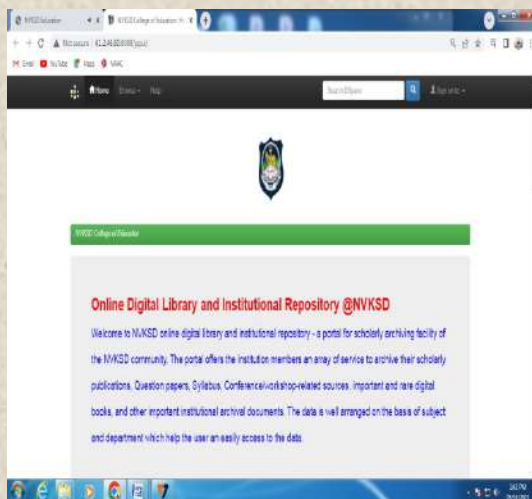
NVKSD College of Education

Online Digital Library and Institutional Repository @NVKSD

Welcome to NVKSD online digital library and institutional repository - a portal for scholarly archiving facility of the NVKSD community. The portal offers the institution members an array of service to archive their scholarly publications, Question papers, Syllabus, Conference/workshop-related sources, important and rare digital books, and other important institutional archival documents. The data is well arranged on the basis of subject and department which help the user an easily access to the data.